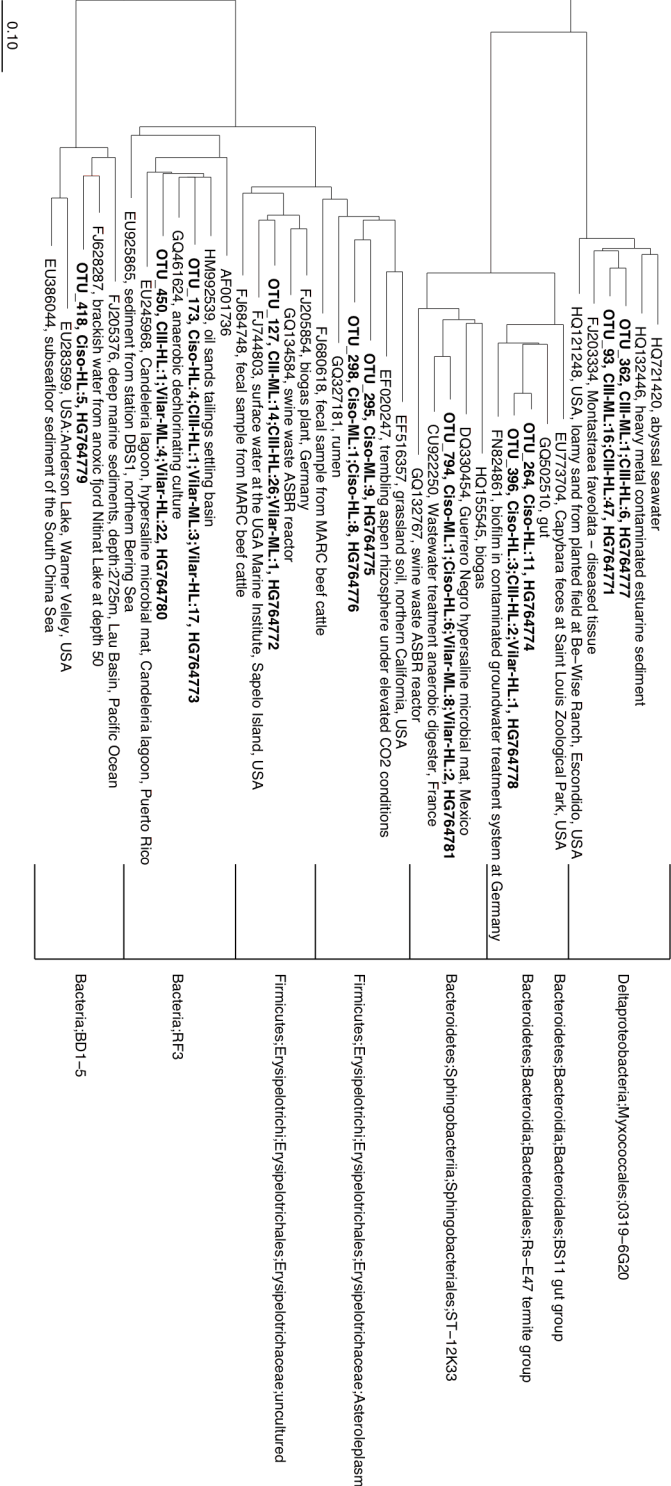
HQ721420, abyssal seawater
HQ132446, heavy metal contaminated estuarine sediment
OTU_362, CIII-ML:1;CIII-HL:6, HG764777
OTU_93, CIII-ML:16;CIII-HL:47, HG764771
FJ203334, Montastraea faveolata – diseased tissue
HQ121248, USA, loamy sand from planted field at Be-Wise Ranch, Escondido, USA
EU773704, Capybara feces at Saint Louis Zoological Park, USA
GQ502510, gut
OTU_264, Ciso-HL:11, HG764774
OTU_396, Ciso-HL:3;CIII-HL:2;Vilar-HL:1, HG764778
FN824861, biofilm in contaminated groundwater treatment system at Germany
HQ155545, biogas
DQ330454, Guerrero Negro hypersaline microbial mat, Mexico
OTU_794, Ciso-ML:1;Ciso-HL:6;Vilar-ML:8;Vilar-HL:2, HG764781
CU922250, Wastewater treatment anaerobic digester, France
GQ132767, swine waste ASBR reactor
EF516357, grassland soil, northern California, USA
EF020247, trembling aspen rhizosphere under elevated CO2 conditions
GQ327181, rumen
OTU_298, Ciso-ML:1;Ciso-HL:8, HG764776
OTU_295, Ciso-ML:9, HG764775
FJ680618, fecal sample from MARC beef cattle
FJ205854, biogas plant, Germany
GQ134584, swine waste ASBR reactor
OTU_127, CIII-ML:14;CIII-HL:26;Vilar-ML:1, HG764772
FJ744803, surface water at the UGA Marine Institute, Sapelo Island, USA
FJ684748, fecal sample from MARC beef cattle
AF001736
HM992539, oil sands tailings settling basin
OTU_173, Ciso-HL:4;CIII-HL:1;Vilar-ML:3;Vilar-HL:17, HG764773
GQ461624, anaerobic dechlorinating culture
OTU_450, CIII-HL:4;Vilar-ML:4;Vilar-HL:22, HG764780
EU245968, Candeleria lagoon, hypersaline microbial mat, Candeleria lagoon, Puerto Rico
EU925865, sediment from station DBS1, northern Bering Sea
FJ205376, deep marine sediments, depth:2725m, Lau Basin, Pacific Ocean
FJ628287, brackish water from anoxic fjord Nitinat Lake at depth 50
OTU_418, Ciso-HL:5, HG764779
EU283599, USA:Anderson Lake, Warner Velley, USA
EU386044, subseafloor sediment of the South China Sea

Deltaproteobacteria;Myxococcales;0319–6G20
Bacteroidetes;Bacteroidia;Bacteroidales;BS11 gut group
Bacteroidetes;Bacteroidia;Bacteroidales;Rs–E47 termite group
Bacteroidetes;Sphingobacteria;Sphingobacteriales;ST–12K33
Firmicutes;Erysipelotrichi;Erysipelotrichales;Erysipelotrichaceae;Asteroleplasm
Firmicutes;Erysipelotrichi;Erysipelotrichales;Erysipelotrichaceae;uncultured
Bacteria;RF3
Bacteria;BD1–5

0.10